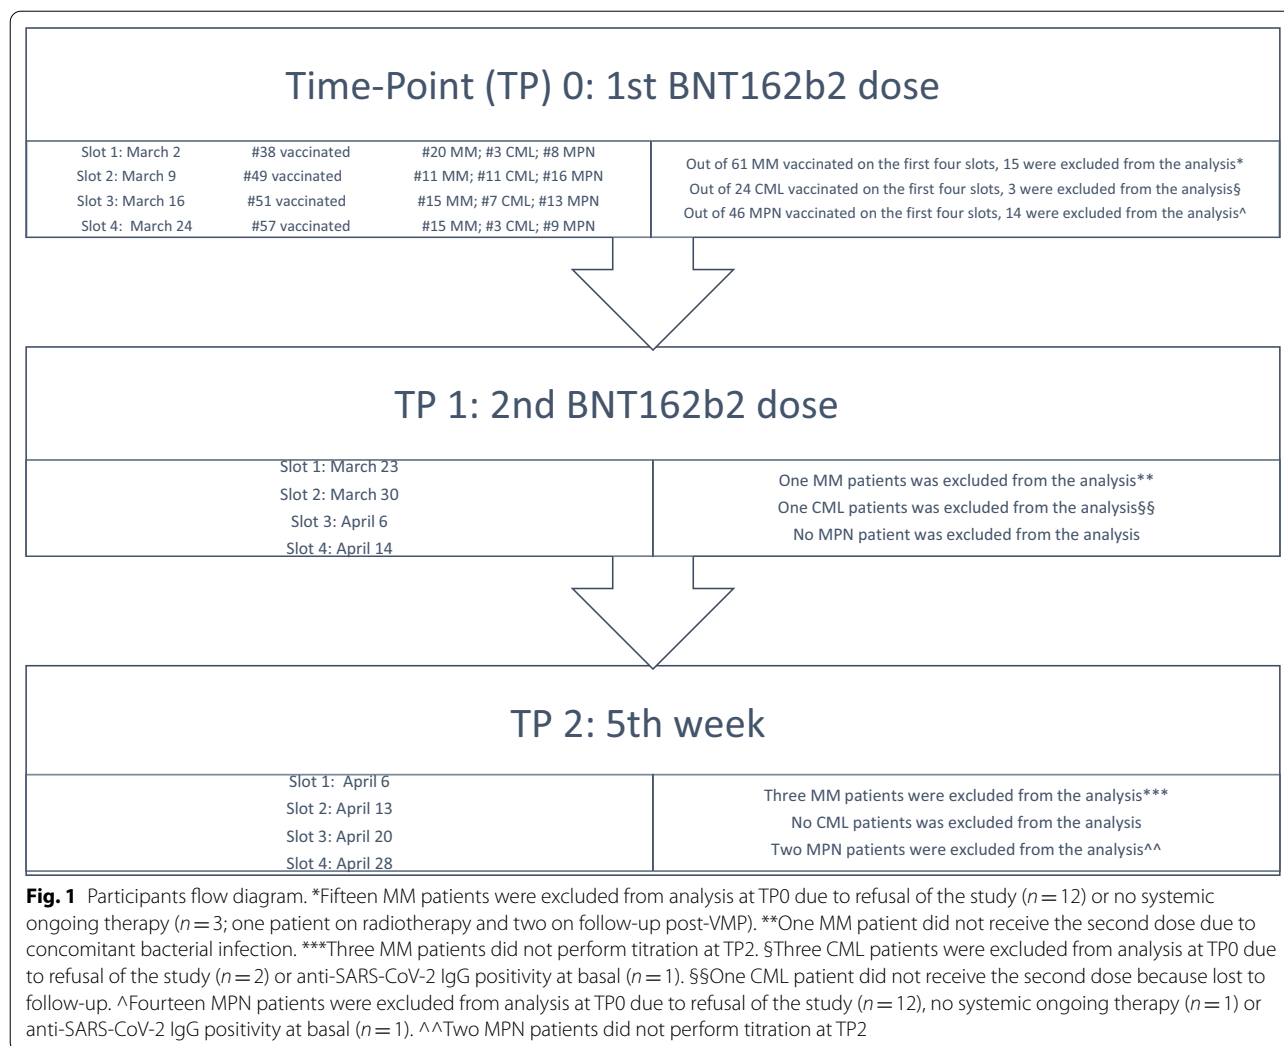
Time-Point (TP) 0: 1st BNT162b2 dose

Slot 1: March 2 #38 vaccinated #20 MM; #3 CML; #8 MPN
Slot 2: March 9 #49 vaccinated #11 MM; #11 CML; #16 MPN
Slot 3: March 16 #51 vaccinated #15 MM; #7 CML; #13 MPN
Slot 4: March 24 #57 vaccinated #15 MM; #3 CML; #9 MPN

Out of 61 MM vaccinated on the first four slots, 15 were excluded from the analysis*
Out of 24 CML vaccinated on the first four slots, 3 were excluded from the analysis§
Out of 46 MPN vaccinated on the first four slots, 14 were excluded from the analysis^

TP 1: 2nd BNT162b2 dose

Slot 1: March 23
Slot 2: March 30
Slot 3: April 6
Slot 4: April 14

One MM patients was excluded from the analysis**
One CML patients was excluded from the analysis§§
No MPN patient was excluded from the analysis

TP 2: 5th week

Slot 1: April 6
Slot 2: April 13
Slot 3: April 20
Slot 4: April 28

Three MM patients were excluded from the analysis***
No CML patients was excluded from the analysis
Two MPN patients were excluded from the analysis^^

**Fig. 1** Participants flow diagram. *Fifteen MM patients were excluded from analysis at TP0 due to refusal of the study ($n=12$) or no systemic ongoing therapy ($n=3$; one patient on radiotherapy and two on follow-up post-VMP). **One MM patient did not receive the second dose due to concomitant bacterial infection. ***Three MM patients did not perform titration at TP2. §Three CML patients were excluded from analysis at TP0 due to refusal of the study ($n=2$) or anti-SARS-CoV-2 IgG positivity at basal ($n=1$). §§One CML patient did not receive the second dose because lost to follow-up. ^Fourteen MPN patients were excluded from analysis at TP0 due to refusal of the study ($n=12$), no systemic ongoing therapy ($n=1$) or anti-SARS-CoV-2 IgG positivity at basal ($n=1$). ^^Two MPN patients did not perform titration at TP2